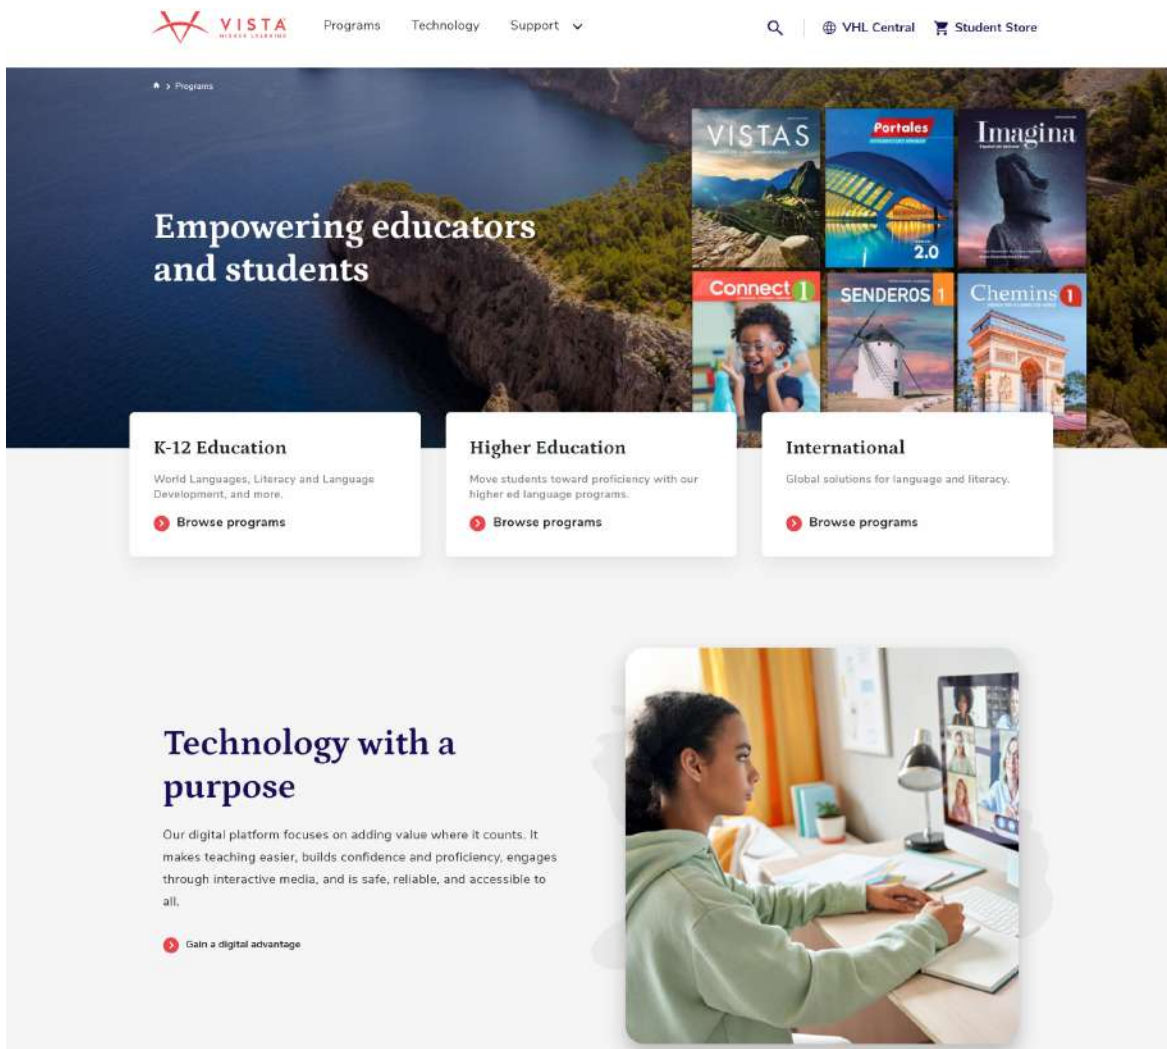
VISTA HIGHER LEARNING Programs Technology Support

VHL Central Student Store

> Programs

Empowering educators and students

VISTAS

Portales 2.0

Imagina

Connect 1

SENDEROS 1

Chemins 1

K-12 Education

World Languages, Literacy and Language Development, and more.

Browse programs

Higher Education

Move students toward proficiency with our higher ed language programs.

Browse programs

International

Global solutions for language and literacy.

Browse programs

Technology with a purpose

Our digital platform focuses on adding value where it counts. It makes teaching easier, builds confidence and proficiency, engages through interactive media, and is safe, reliable, and accessible to all.

Gain a digital advantage